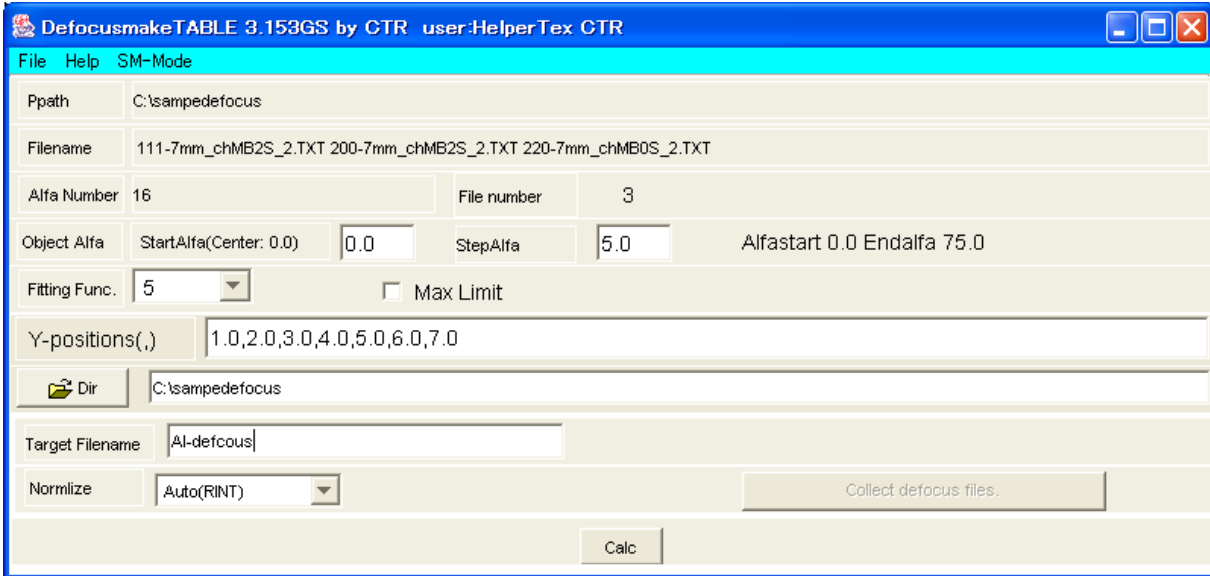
DefocusmakeTABLE 3.153GS by CTR user:HelperTex CTR

File Help SM-Mode

Ppath C:\sampedefocus

Filename 111-7mm_chMB2S_2.TXT 200-7mm_chMB2S_2.TXT 220-7mm_chMB0S_2.TXT

Alfa Number 16

File number 3

Object Alfa StartAlfa(Center: 0.0) 0.0 StepAlfa 5.0 Alfastart 0.0 Endalfa 75.0

Fitting Func. 5

Max Limit

Y-positions(,) 1.0,2.0,3.0,4.0,5.0,6.0,7.0

Dir C:\sampedefocus

Target Filename Al-defcous

Normlize Auto(RINT)

Collect defocus files.

Calc